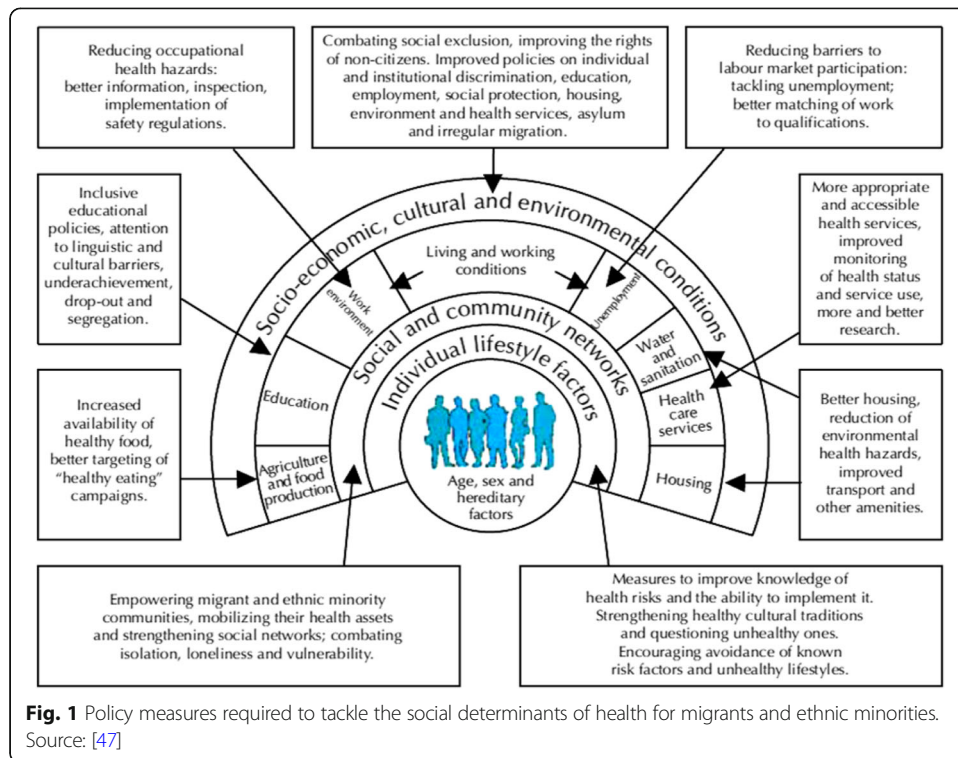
Reducing occupational health hazards: better information, inspection, implementation of safety regulations.

Combating social exclusion, improving the rights of non-citizens. Improved policies on individual and institutional discrimination, education, employment, social protection, housing, environment and health services, asylum and irregular migration.

Reducing barriers to labour market participation: tackling unemployment; better matching of work to qualifications.

Inclusive educational policies, attention to linguistic and cultural barriers, underachievement, drop-out and segregation.

More appropriate and accessible health services, improved monitoring of health status and service use, more and better research.

Socio-economic, cultural and environmental conditions

Living and working conditions

Work environment

Unemployment

Social and community networks

Individual lifestyle factors

Education

Water and sanitation

Health care services

Agriculture and food production

Housing

Age, sex and hereditary factors

Increased availability of healthy food, better targeting of "healthy eating" campaigns.

Better housing, reduction of environmental health hazards, improved transport and other amenities.

Empowering migrant and ethnic minority communities, mobilizing their health assets and strengthening social networks; combating isolation, loneliness and vulnerability.

Measures to improve knowledge of health risks and the ability to implement it. Strengthening healthy cultural traditions and questioning unhealthy ones. Encouraging avoidance of known risk factors and unhealthy lifestyles.

**Fig. 1** Policy measures required to tackle the social determinants of health for migrants and ethnic minorities. Source: [47]